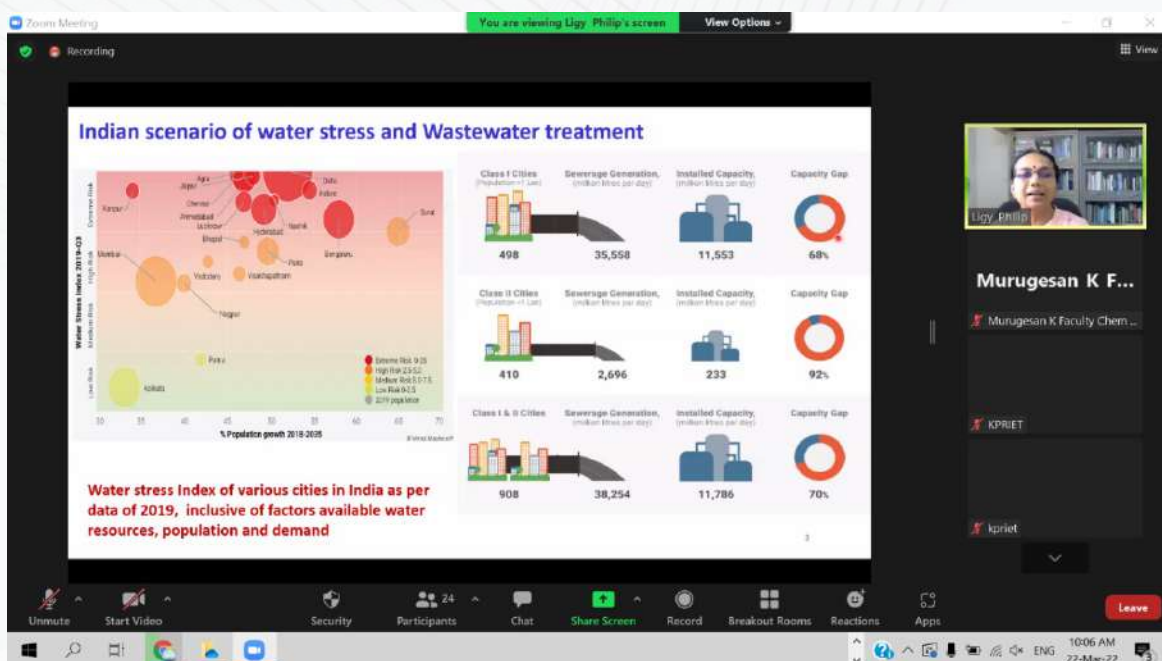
Zoom Meeting

You are viewing Ligy Philip's screen

View Options

Recording

View

Indian scenario of water stress and Wastewater treatment

Agra
Jaipur
Delhi
Indore
Kanpur
Chennai
Ahmedabad
Lucknow
Nashik
Surat
Hyderabad
Bhopal
Bengaluru
Mumbai
Pune
Vadodara
Visakhapatnam
Nagpur
Patna
Kolkata

Extreme Risk
High Risk
Medium Risk
Low Risk

Water Stress Index 2019-Q3

Extreme Risk
High Risk
Medium Risk
Low Risk

Extreme Risk 4-5
High Risk 3-4
Medium Risk 2-3
Low Risk 0-2
2019 population

30 35 40 45 50 55 60 65 70

% Population growth 2018-2035

Water stress Index of various cities in India as per data of 2019, inclusive of factors available water resources, population and demand

| Class I Cities (Population >1 Lac) | Sewerage Generation, (million litres per day) | Installed Capacity, (million litres per day) | Capacity Gap |
|---|---|---|---|
| 498 | 35,558 | 11,553 | 68% |

| Class II Cities (Population <1 Lac) | Sewerage Generation, (million litres per day) | Installed Capacity, (million litres per day) | Capacity Gap |
|---|---|---|---|
| 410 | 2,696 | 233 | 92% |

| Class I & II Cities | Sewerage Generation, (million litres per day) | Installed Capacity, (million litres per day) | Capacity Gap |
|---|---|---|---|
| 908 | 38,254 | 11,786 | 70% |

3

Ligy Philip

Murugesan K F...

Murugesan K Faculty Chem ...

KPRIET

kpriet

Unmute
Start Video
Security
24
Participants
Chat
Share Screen
Record
Breakout Rooms
Reactions
Apps
Leave

ENG
10:06 AM
22-Mar-22